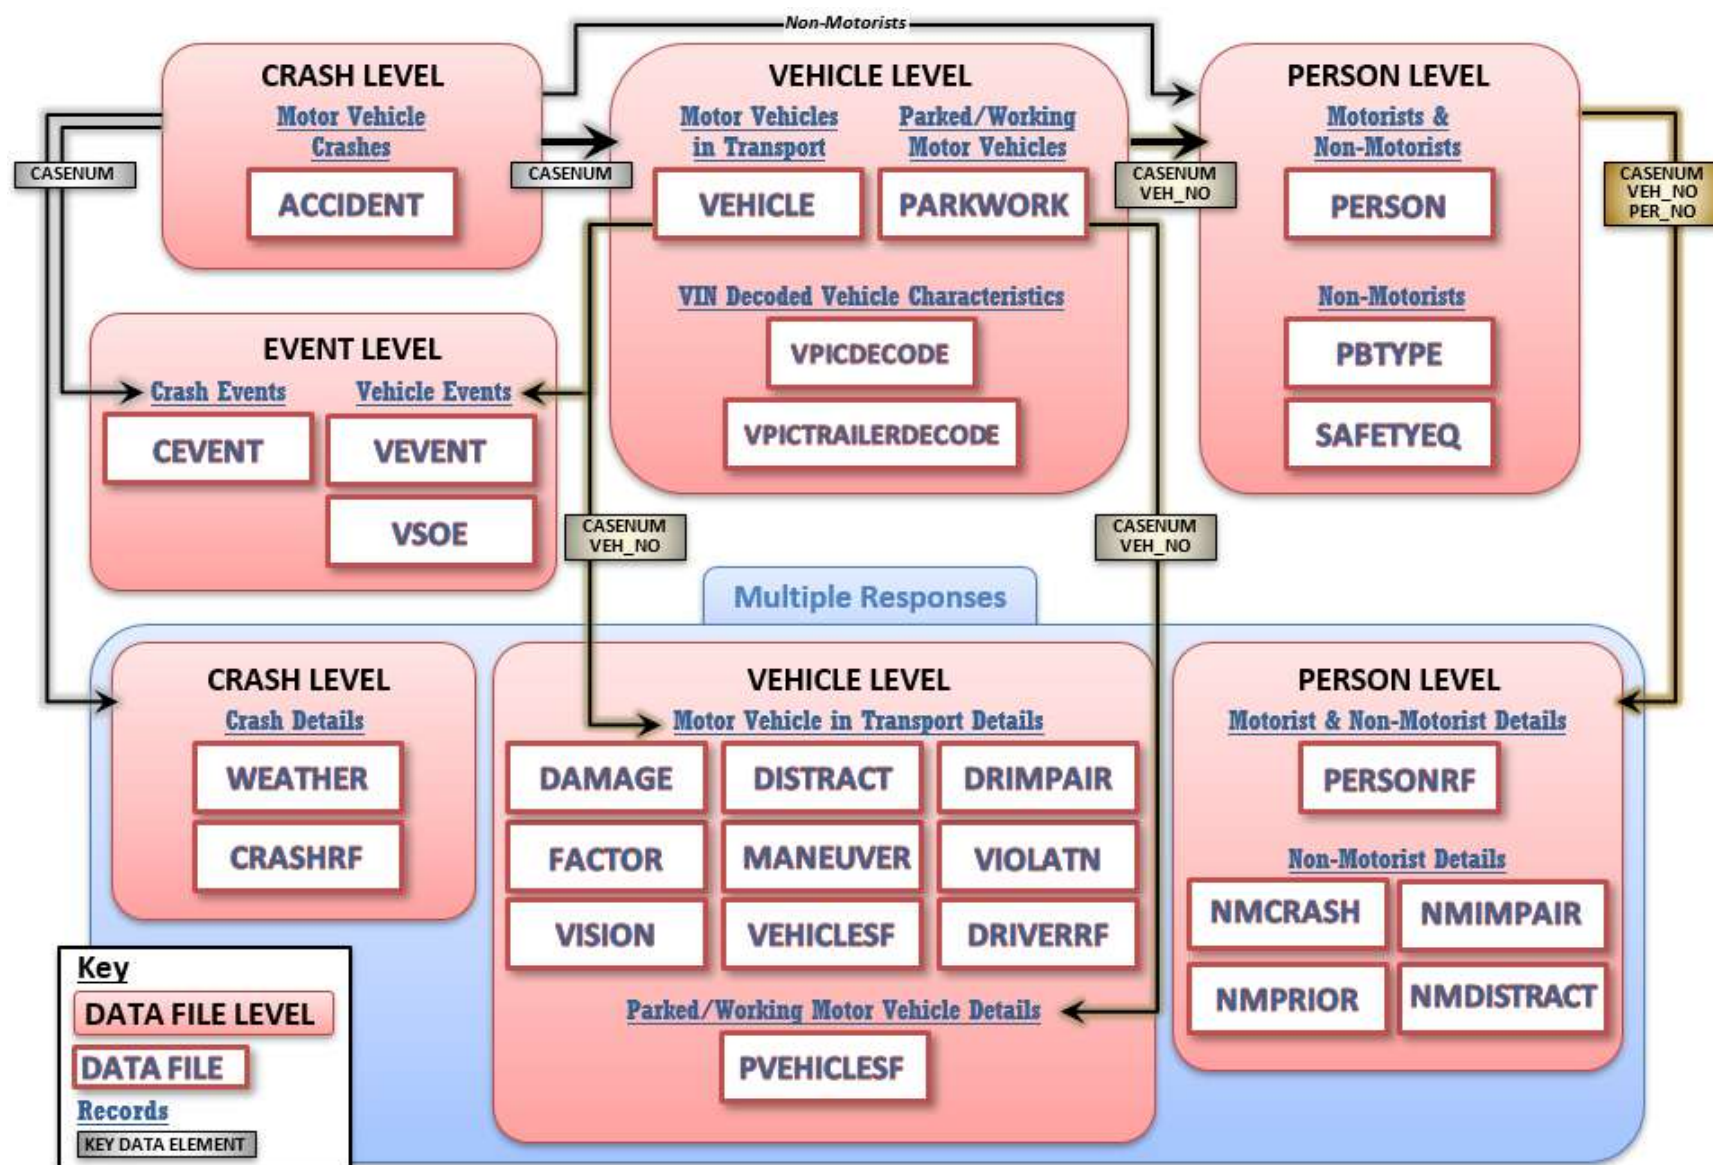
Non-Motorists

CRASH LEVEL
Motor Vehicle Crashes
ACCIDENT

CASENUM

CASENUM

VEHICLE LEVEL
Motor Vehicles in Transport
Parked/Working Motor Vehicles
VEHICLE
PARKWORK
VIN Decoded Vehicle Characteristics
VPICDECODE
VPICTRAILERDECODE

CASENUM
VEH_NO

PERSON LEVEL
Motorists & Non-Motorists
PERSON
Non-Motorists
PBTYPE
SAFETYEQ

CASENUM
VEH_NO
PER_NO

EVENT LEVEL
Crash Events
Vehicle Events
CEVENT
VEVENT
VSOE

CASENUM
VEH_NO

CASENUM
VEH_NO

Multiple Responses

CRASH LEVEL
Crash Details
WEATHER
CRASHRF

VEHICLE LEVEL
Motor Vehicle in Transport Details
DAMAGE
DISTRACT
DRIMPAIR
FACTOR
MANEUVER
VIOLATN
VISION
VEHICLESF
DRIVERRF
Parked/Working Motor Vehicle Details
PVEHICLESF

PERSON LEVEL
Motorist & Non-Motorist Details
PERSONRF
Non-Motorist Details
NMCRASH
NMIMPAIR
NMPRIOR
NMDISTRACT

Key
DATA FILE LEVEL
DATA FILE
Records
KEY DATA ELEMENT